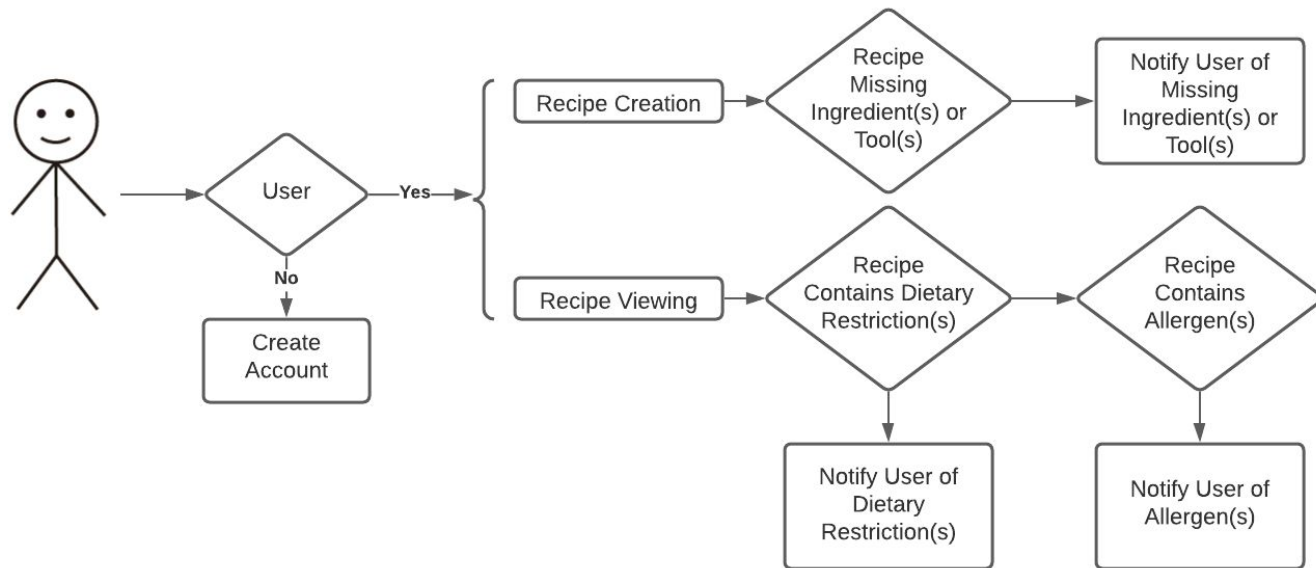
User

Yes

No

Create Account

Recipe Creation

Recipe Missing Ingredient(s) or Tool(s)

Notify User of Missing Ingredient(s) or Tool(s)

Recipe Viewing

Recipe Contains Dietary Restriction(s)

Recipe Contains Allergen(s)

Notify User of Dietary Restriction(s)

Notify User of Allergen(s)